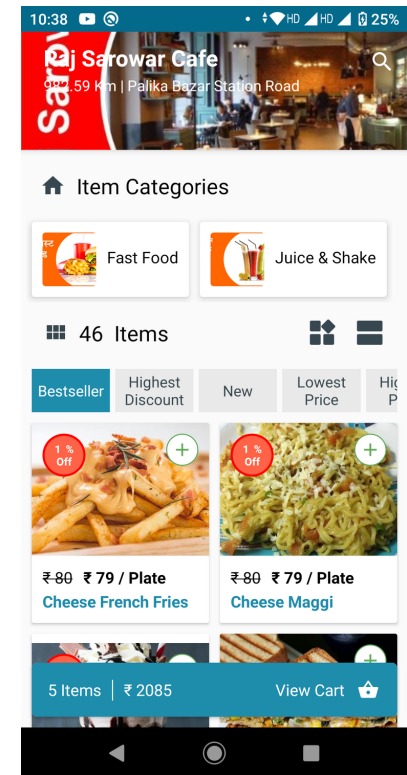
10:38 HD HD 25%

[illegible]aj Sarowar Cafe
9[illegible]2.59 Km | Palika Bazar Station Road

Item Categories

Fast Food

Juice & Shake

46 Items

Bestseller
Highest Discount
New
Lowest Price
Hi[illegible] P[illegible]

1 % Off

1 % Off

~~₹80~~ ₹79 / Plate
Cheese French Fries

~~₹80~~ ₹79 / Plate
Cheese Maggi

5 Items | ₹ 2085
View Cart